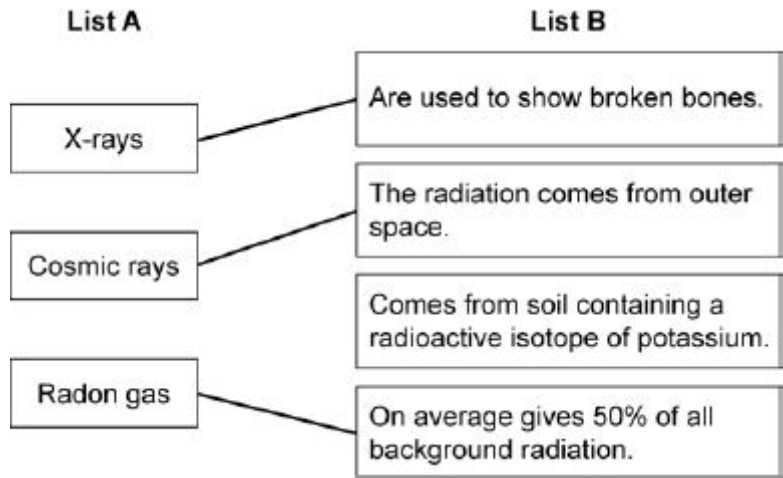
List A

X-rays

Cosmic rays

Radon gas

List B

Are used to show broken bones.

The radiation comes from outer space.

Comes from soil containing a radioactive isotope of potassium.

On average gives 50% of all background radiation.